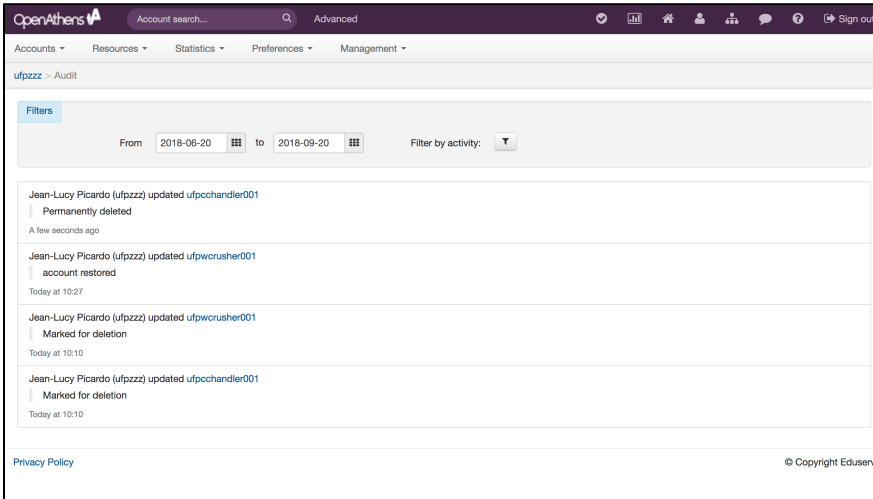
OpenAthens Account search... Advanced Sign out

Accounts ▾ Resources ▾ Statistics ▾ Preferences ▾ Management ▾

ufpzzz > Audit

Filters

From 2018-06-20 to 2018-09-20 Filter by activity:

Jean-Lucy Picardo (ufpzzz) updated ufpcchandler001
Permanently deleted
A few seconds ago

Jean-Lucy Picardo (ufpzzz) updated ufpwcrusher001
account restored
Today at 10:27

Jean-Lucy Picardo (ufpzzz) updated ufpwcrusher001
Marked for deletion
Today at 10:10

Jean-Lucy Picardo (ufpzzz) updated ufpcchandler001
Marked for deletion
Today at 10:10

Privacy Policy

© Copyright Eduserv